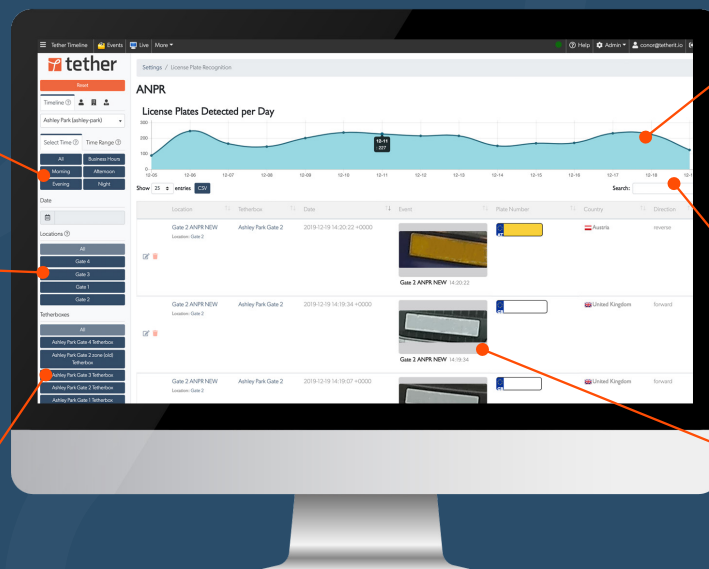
☰ Tether Timeline | Events | Live | More ▾
? Help | Admin ▾ | conor@tethert.io

tether

Reset

Timeline ⓘ

Ashley Park (ashley-park)

Select Time ⓘ | Time Range ⓘ

All | Business Hours
Morning | Afternoon
Evening | Night

Date

Locations ⓘ

All
Gate 4
Gate 3
Gate 1
Gate 2

Tetherboxes

All
Ashley Park Gate 4 Tetherbox
Ashley Park Gate 2 zone (old) Tetherbox
Ashley Park Gate 3 Tetherbox
Ashley Park Gate 2 Tetherbox
Ashley Park Gate 1 Tetherbox

Settings / License Plate Recognition

ANPR

License Plates Detected per Day

300
200
100
0

12-11
207

12-05 12-06 12-07 12-08 12-09 12-10 12-11 12-12 12-13 12-14 12-15 12-16 12-17 12-18 12-1

Show 25 entries CSV

Search:

| | Location | Tetherbox | Date | Event | Plate Number | Country | Direction |
|---|---|---|---|---|---|---|---|
| | Gate 2 ANPR NEW Location: Gate 2 | Ashley Park Gate 2 | 2019-12-19 14:20:22 +0000 | Gate 2 ANPR NEW 14:20:22 | | Austria | reverse |
| | Gate 2 ANPR NEW Location: Gate 2 | Ashley Park Gate 2 | 2019-12-19 14:19:34 +0000 | Gate 2 ANPR NEW 14:19:34 | | United Kingdom | forward |
| | Gate 2 ANPR NEW Location: Gate 2 | Ashley Park Gate 2 | 2019-12-19 14:19:07 +0000 | | | United Kingdom | forward |